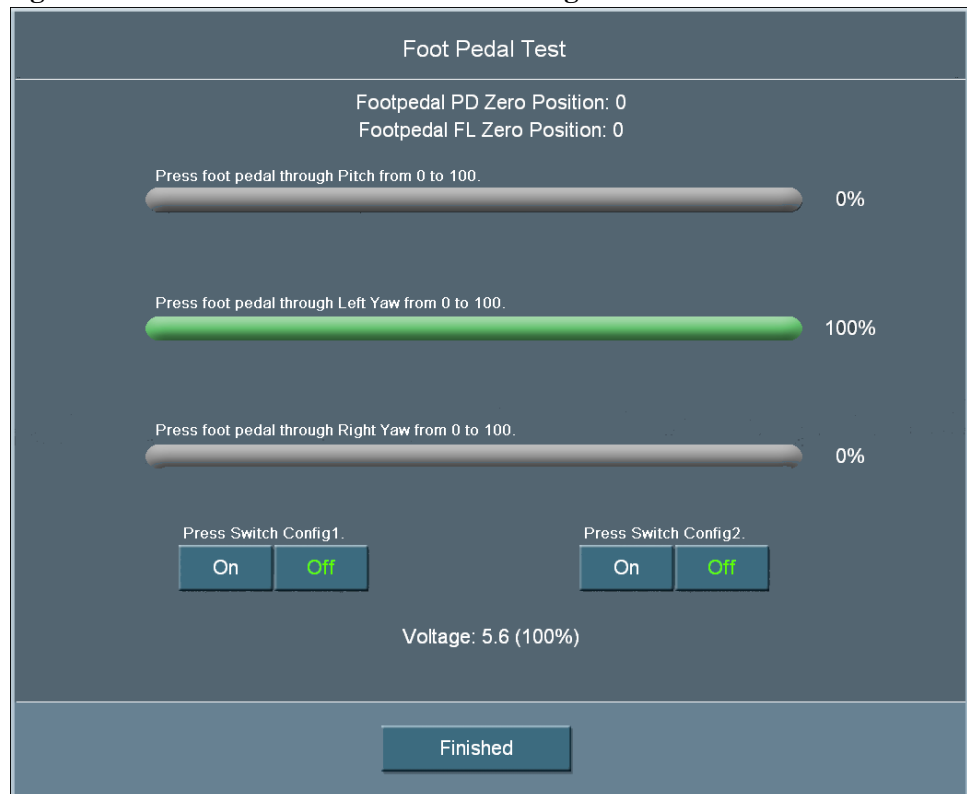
Foot Pedal Test

Footpedal PD Zero Position: 0
Footpedal FL Zero Position: 0

Press foot pedal through Pitch from 0 to 100.

0%

Press foot pedal through Left Yaw from 0 to 100.

100%

Press foot pedal through Right Yaw from 0 to 100.

0%

Press Switch Config1.

On Off

Press Switch Config2.

On Off

Voltage: 5.6 (100%)

Finished